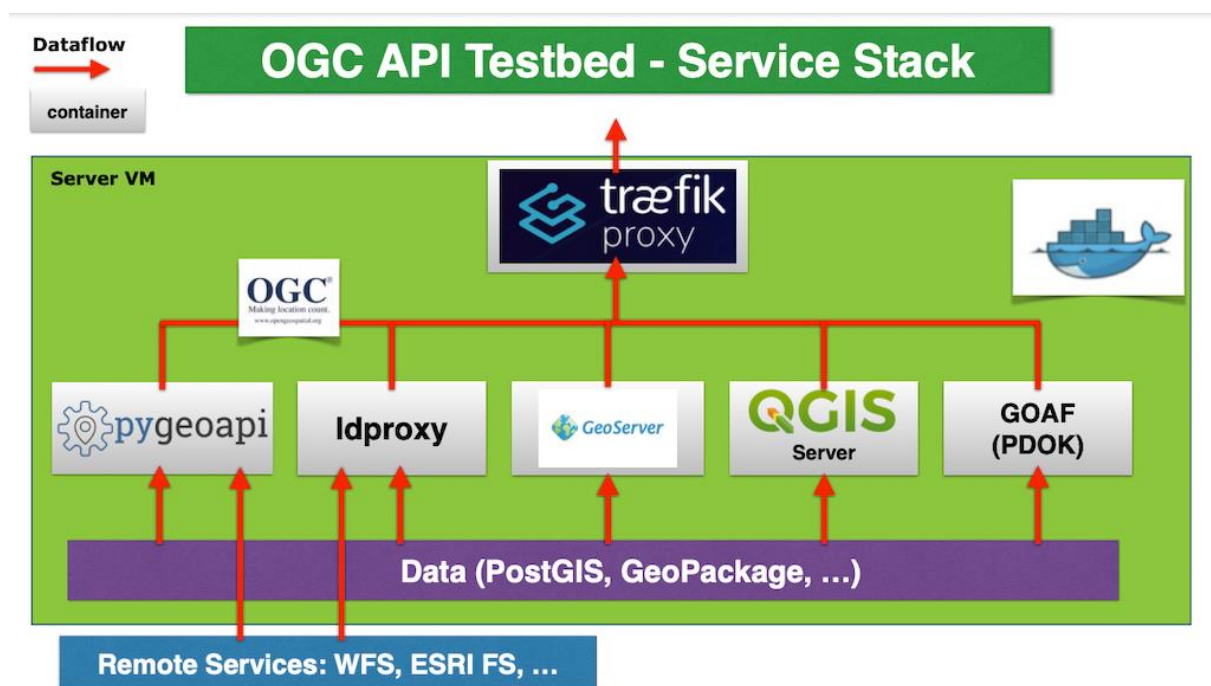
Dataflow

container

OGC API Testbed - Service Stack

Server VM

træfik
proxy

OGC®
Making location count.
www.opengeospatial.org

pygeoapi

ldproxy

GeoServer

QGIS
Server

GOAF
(PDOK)

Data (PostGIS, GeoPackage, ...)

Remote Services: WFS, ESRI FS, ...